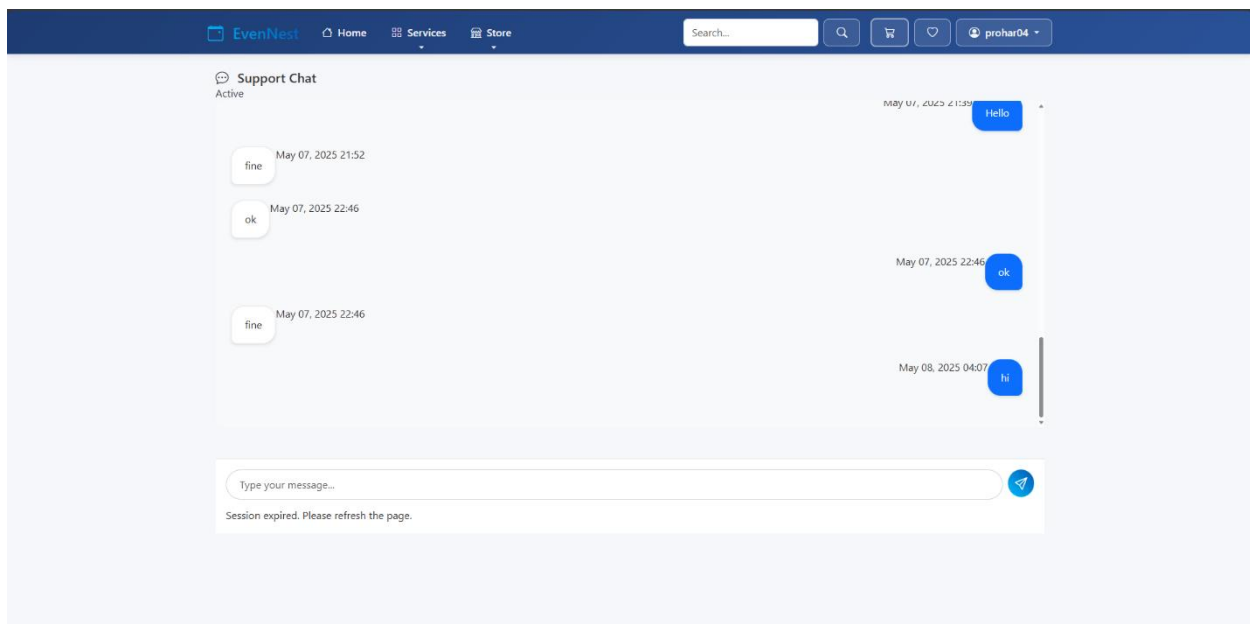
EvenNest Home Services Store

Search...

prohar04

Support Chat
Active

May 07, 2025 21:39

Hello

fine May 07, 2025 21:52

ok May 07, 2025 22:46

May 07, 2025 22:46 ok

fine May 07, 2025 22:46

May 08, 2025 04:07 hi

Type your message...

Session expired. Please refresh the page.